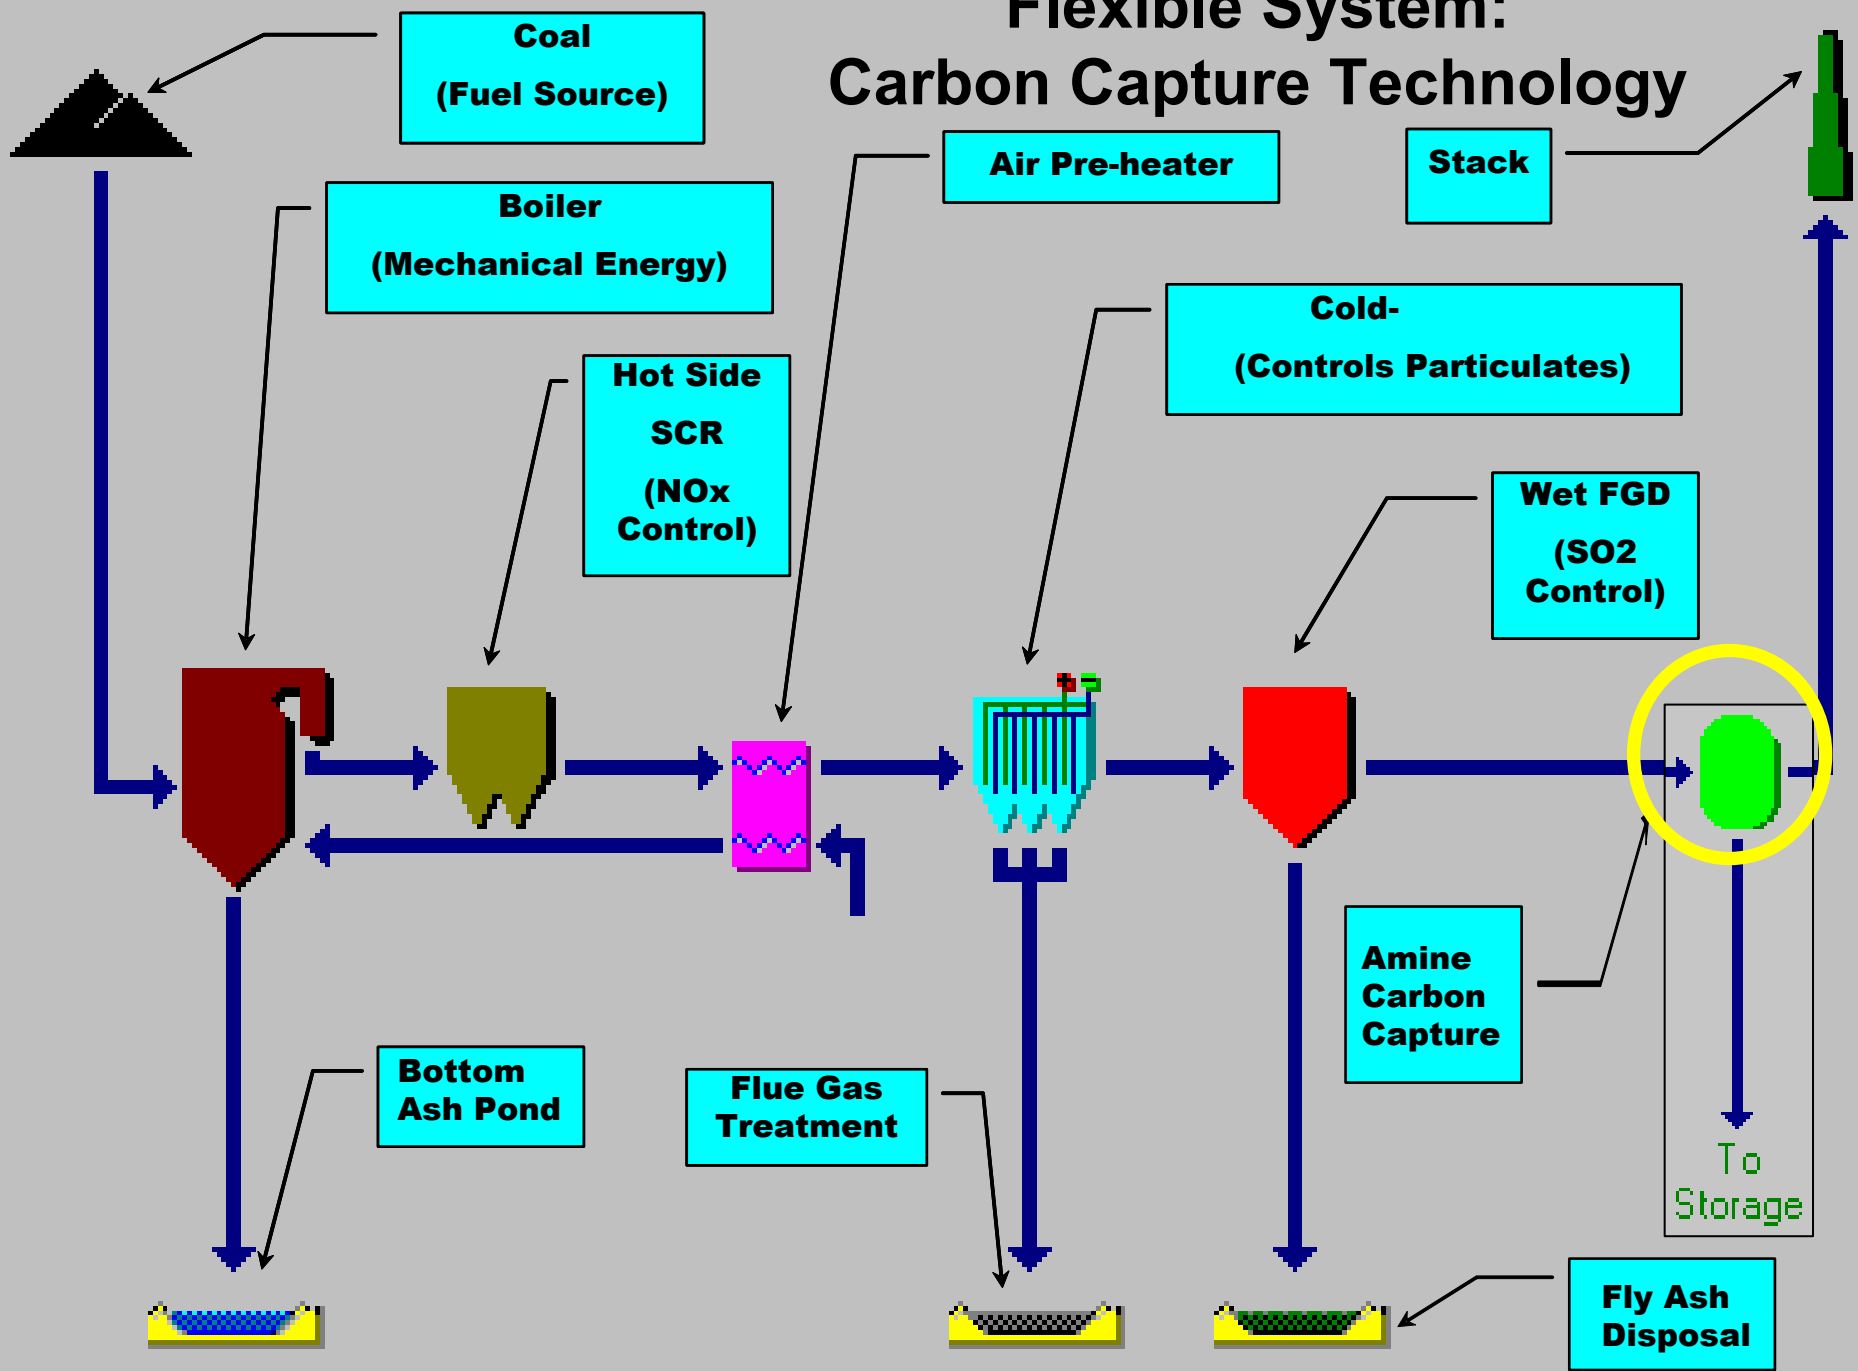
Flexible System:
Carbon Capture Technology

Coal
(Fuel Source)

Boiler
(Mechanical Energy)

Air Pre-heater

Stack

Cold-
(Controls Particulates)

Hot Side
SCR
(NOx Control)

Wet FGD
(SO2 Control)

Amine Carbon Capture

To Storage

Bottom Ash Pond

Flue Gas Treatment

Fly Ash Disposal